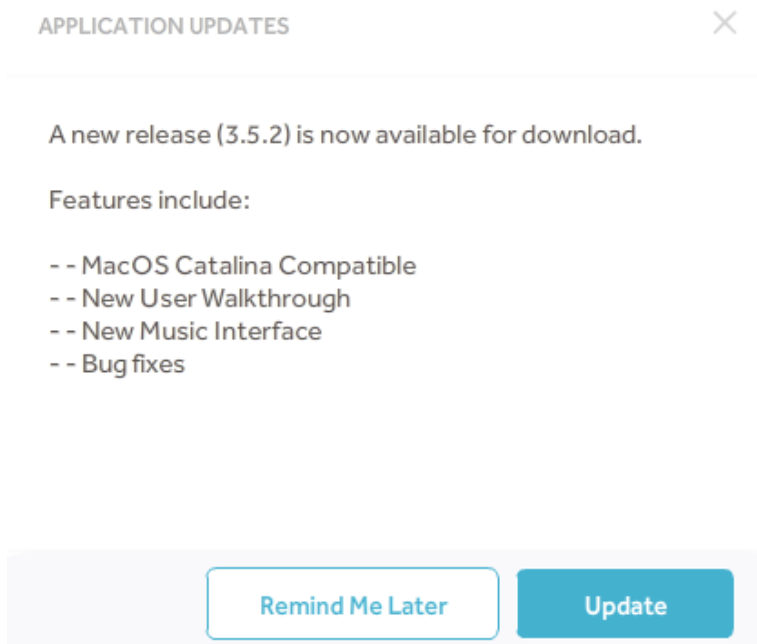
APPLICATION UPDATES

A new release (3.5.2) is now available for download.

Features include:

- - MacOS Catalina Compatible
- - New User Walkthrough
- - New Music Interface
- - Bug fixes

Remind Me Later

Update